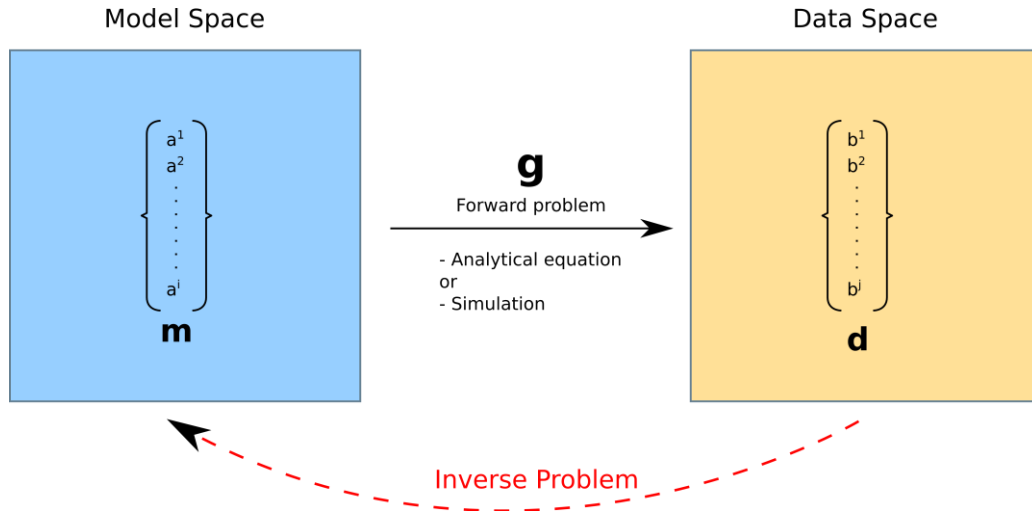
Model Space

$\left\{ \begin{matrix} a^1 \\ a^2 \\ \vdots \\ a^i \end{matrix} \right\}$

**m**

**g**

Forward problem

- Analytical equation
or
- Simulation

Data Space

$\left\{ \begin{matrix} b^1 \\ b^2 \\ \vdots \\ b^j \end{matrix} \right\}$

**d**

Inverse Problem